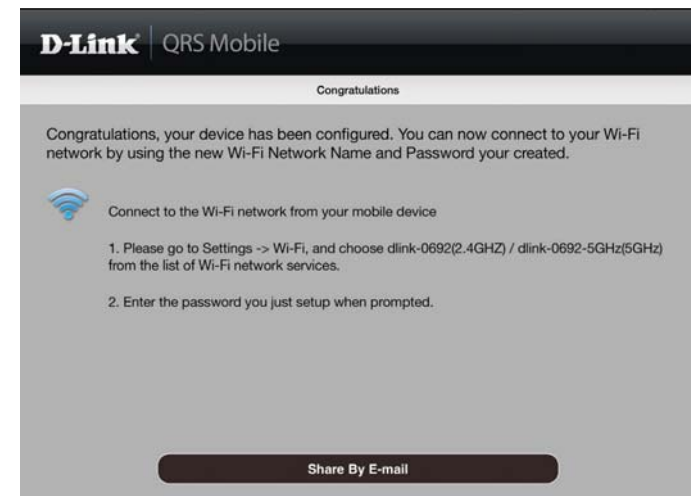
D-Link | QRS Mobile

Congratulations

Congratulations, your device has been configured. You can now connect to your Wi-Fi network by using the new Wi-Fi Network Name and Password your created.

Connect to the Wi-Fi network from your mobile device

1. Please go to Settings -> Wi-Fi, and choose dlink-0692(2.4GHZ) / dlink-0692-5GHz(5GHz) from the list of Wi-Fi network services.

2. Enter the password you just setup when prompted.

Share By E-mail